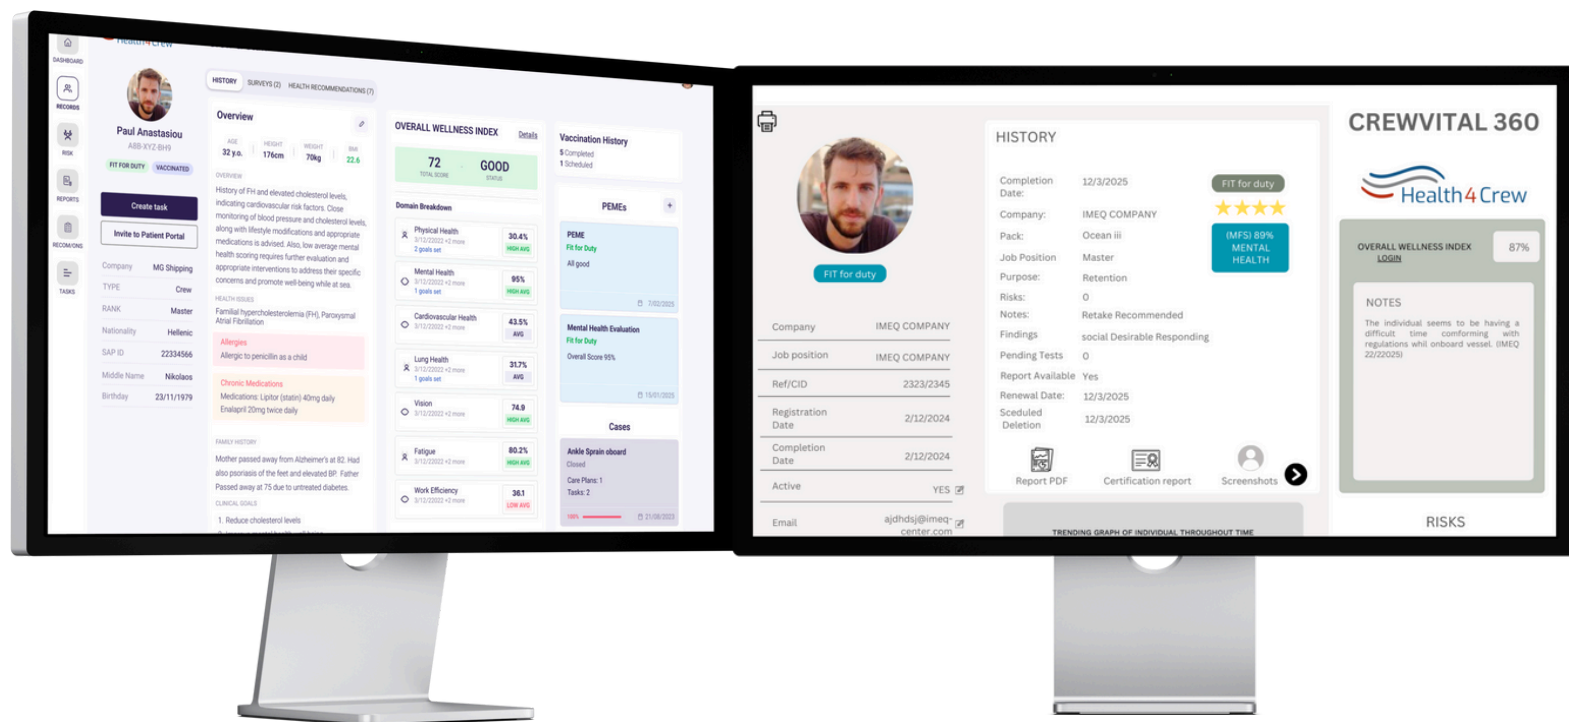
Health4Crew

DASHBOARD

RECORDS

RISK

REPORTS

RECOM/ONS

TASKS

Paul Anastasiou
A8B-XYZ-BH9
FIT FOR DUTY VACCINATED

Create task

Invite to Patient Portal

| Company | MG Shipping |
|---|---|
| TYPE | Crew |
| RANK | Master |
| Nationality | Hellenic |
| SAP ID | 22334566 |
| Middle Name | Nikolaos |
| Birthday | 23/11/1979 |

HISTORY SURVEYS (2) HEALTH RECOMMENDATIONS (7)

Overview

AGE 32 y.o. HEIGHT 176cm WEIGHT 70kg BMI 22.6

OVERVIEW

History of FH and elevated cholesterol levels, indicating cardiovascular risk factors. Close monitoring of blood pressure and cholesterol levels, along with lifestyle modifications and appropriate medications is advised. Also, low average mental health scoring requires further evaluation and appropriate interventions to address their specific concerns and promote well-being while at sea.

HEALTH ISSUES

Familial hypercholesterolemia (FH), Paroxysmal Atrial Fibrillation

Allergies
Allergic to penicillin as a child

Chronic Medications
Medications: Lipitor (statin) 40mg daily
Enalapril 20mg twice daily

FAMILY HISTORY

Mother passed away from Alzheimer's at 82. Had also psoriasis of the feet and elevated BP. Father Passed away at 75 due to untreated diabetes.

CLINICAL GOALS

1. Reduce cholesterol levels

OVERALL WELLNESS INDEX Details

72 TOTAL SCORE GOOD STATUS

Domain Breakdown

Physical Health 3/12/2022 +2 more 2 goals set 30.4% HIGH AVG

Mental Health 3/12/2022 +2 more 1 goals set 95% HIGH AVG

Cardiovascular Health 3/12/2022 +2 more 43.5% AVG

Lung Health 3/12/2022 +2 more 1 goals set 31.7% AVG

Vision 3/12/2022 +2 more 74.9 HIGH AVG

Fatigue 3/12/2022 +2 more 80.2% HIGH AVG

Work Efficiency 3/12/2022 +2 more 36.1 LOW AVG

Vaccination History
5 Completed
1 Scheduled

PEMEs +

PEME
Fit for Duty
All good
7/02/2025

Mental Health Evaluation
Fit for Duty
Overall Score 95%
15/01/2025

Cases

Ankle Sprain oboard
Closed
Care Plans: 1
Tasks: 2
100% 21/08/2023

FIT for duty

| Company | IMEQ COMPANY |
|---|---|
| Job position | IMEQ COMPANY |
| Ref/CID | 2323/2345 |
| Registration Date | 2/12/2024 |
| Completion Date | 2/12/2024 |
| Active | YES |
| Email | ajdhdsj@imeq-center.com |

HISTORY

| Completion Date: | 12/3/2025 |
|---|---|
| Company: | IMEQ COMPANY |
| Pack: | Ocean iii |
| Job Position | Master |
| Purpose: | Retention |
| Risks: | 0 |
| Notes: | Retake Recommended |
| Findings | social Desirable Responding |
| Pending Tests | 0 |
| Report Available | Yes |
| Renewal Date: | 12/3/2025 |
| Sceduled Deletion | 12/3/2025 |

FIT for duty

(MFS) 89% MENTAL HEALTH

Report PDF Certification report Screenshots

TRENDING GRAPH OF INDIVIDUAL THROUGHOUT TIME

CREWVITAL 360

Health4Crew

OVERALL WELLNESS INDEX LOGIN 87%

NOTES

The individual seems to be having a difficult time comforming with regulations whil onboard vessel. (IMEQ 22/22025)

RISKS